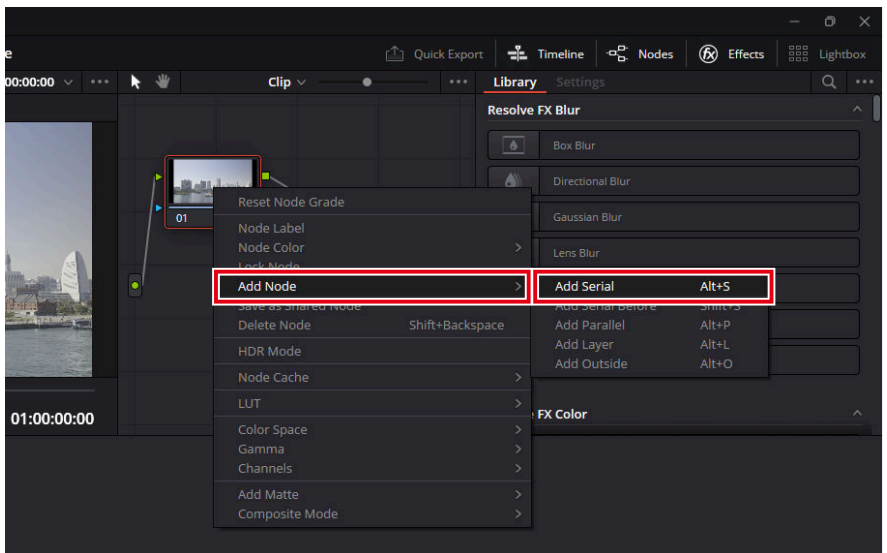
e

Quick Export Timeline Nodes Effects Lightbox

00:00:00 ··· Clip ··· Library Settings ···

Resolve FX Blur

Box Blur

Directional Blur

Gaussian Blur

Lens Blur

01

Reset Node Grade

Node Label

Node Color

Lock Node

Add Node

Save as Shared Node

Delete Node Shift+Backspace

HDR Mode

Node Cache

LUT

Color Space

Gamma

Channels

Add Matte

Composite Mode

Add Serial Alt+S

Add Serial Before Shift+S

Add Parallel Alt+P

Add Layer Alt+L

Add Outside Alt+O

FX Color

01:00:00:00